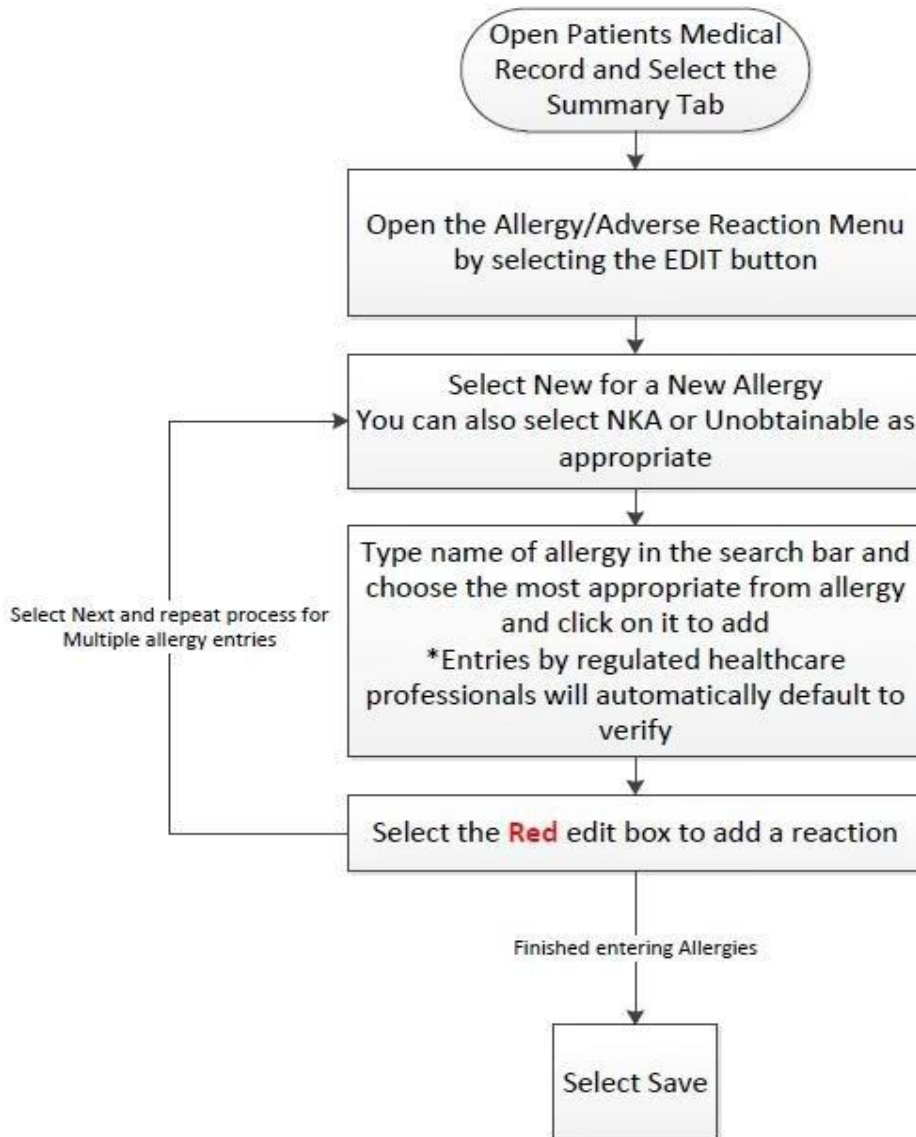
Open Patients Medical Record and Select the Summary Tab

Open the Allergy/Adverse Reaction Menu by selecting the EDIT button

Select New for a New Allergy
You can also select NKA or Unobtainable as appropriate

Select Next and repeat process for Multiple allergy entries

Type name of allergy in the search bar and choose the most appropriate from allergy and click on it to add
*Entries by regulated healthcare professionals will automatically default to verify

Select the Red edit box to add a reaction

Finished entering Allergies

Select Save